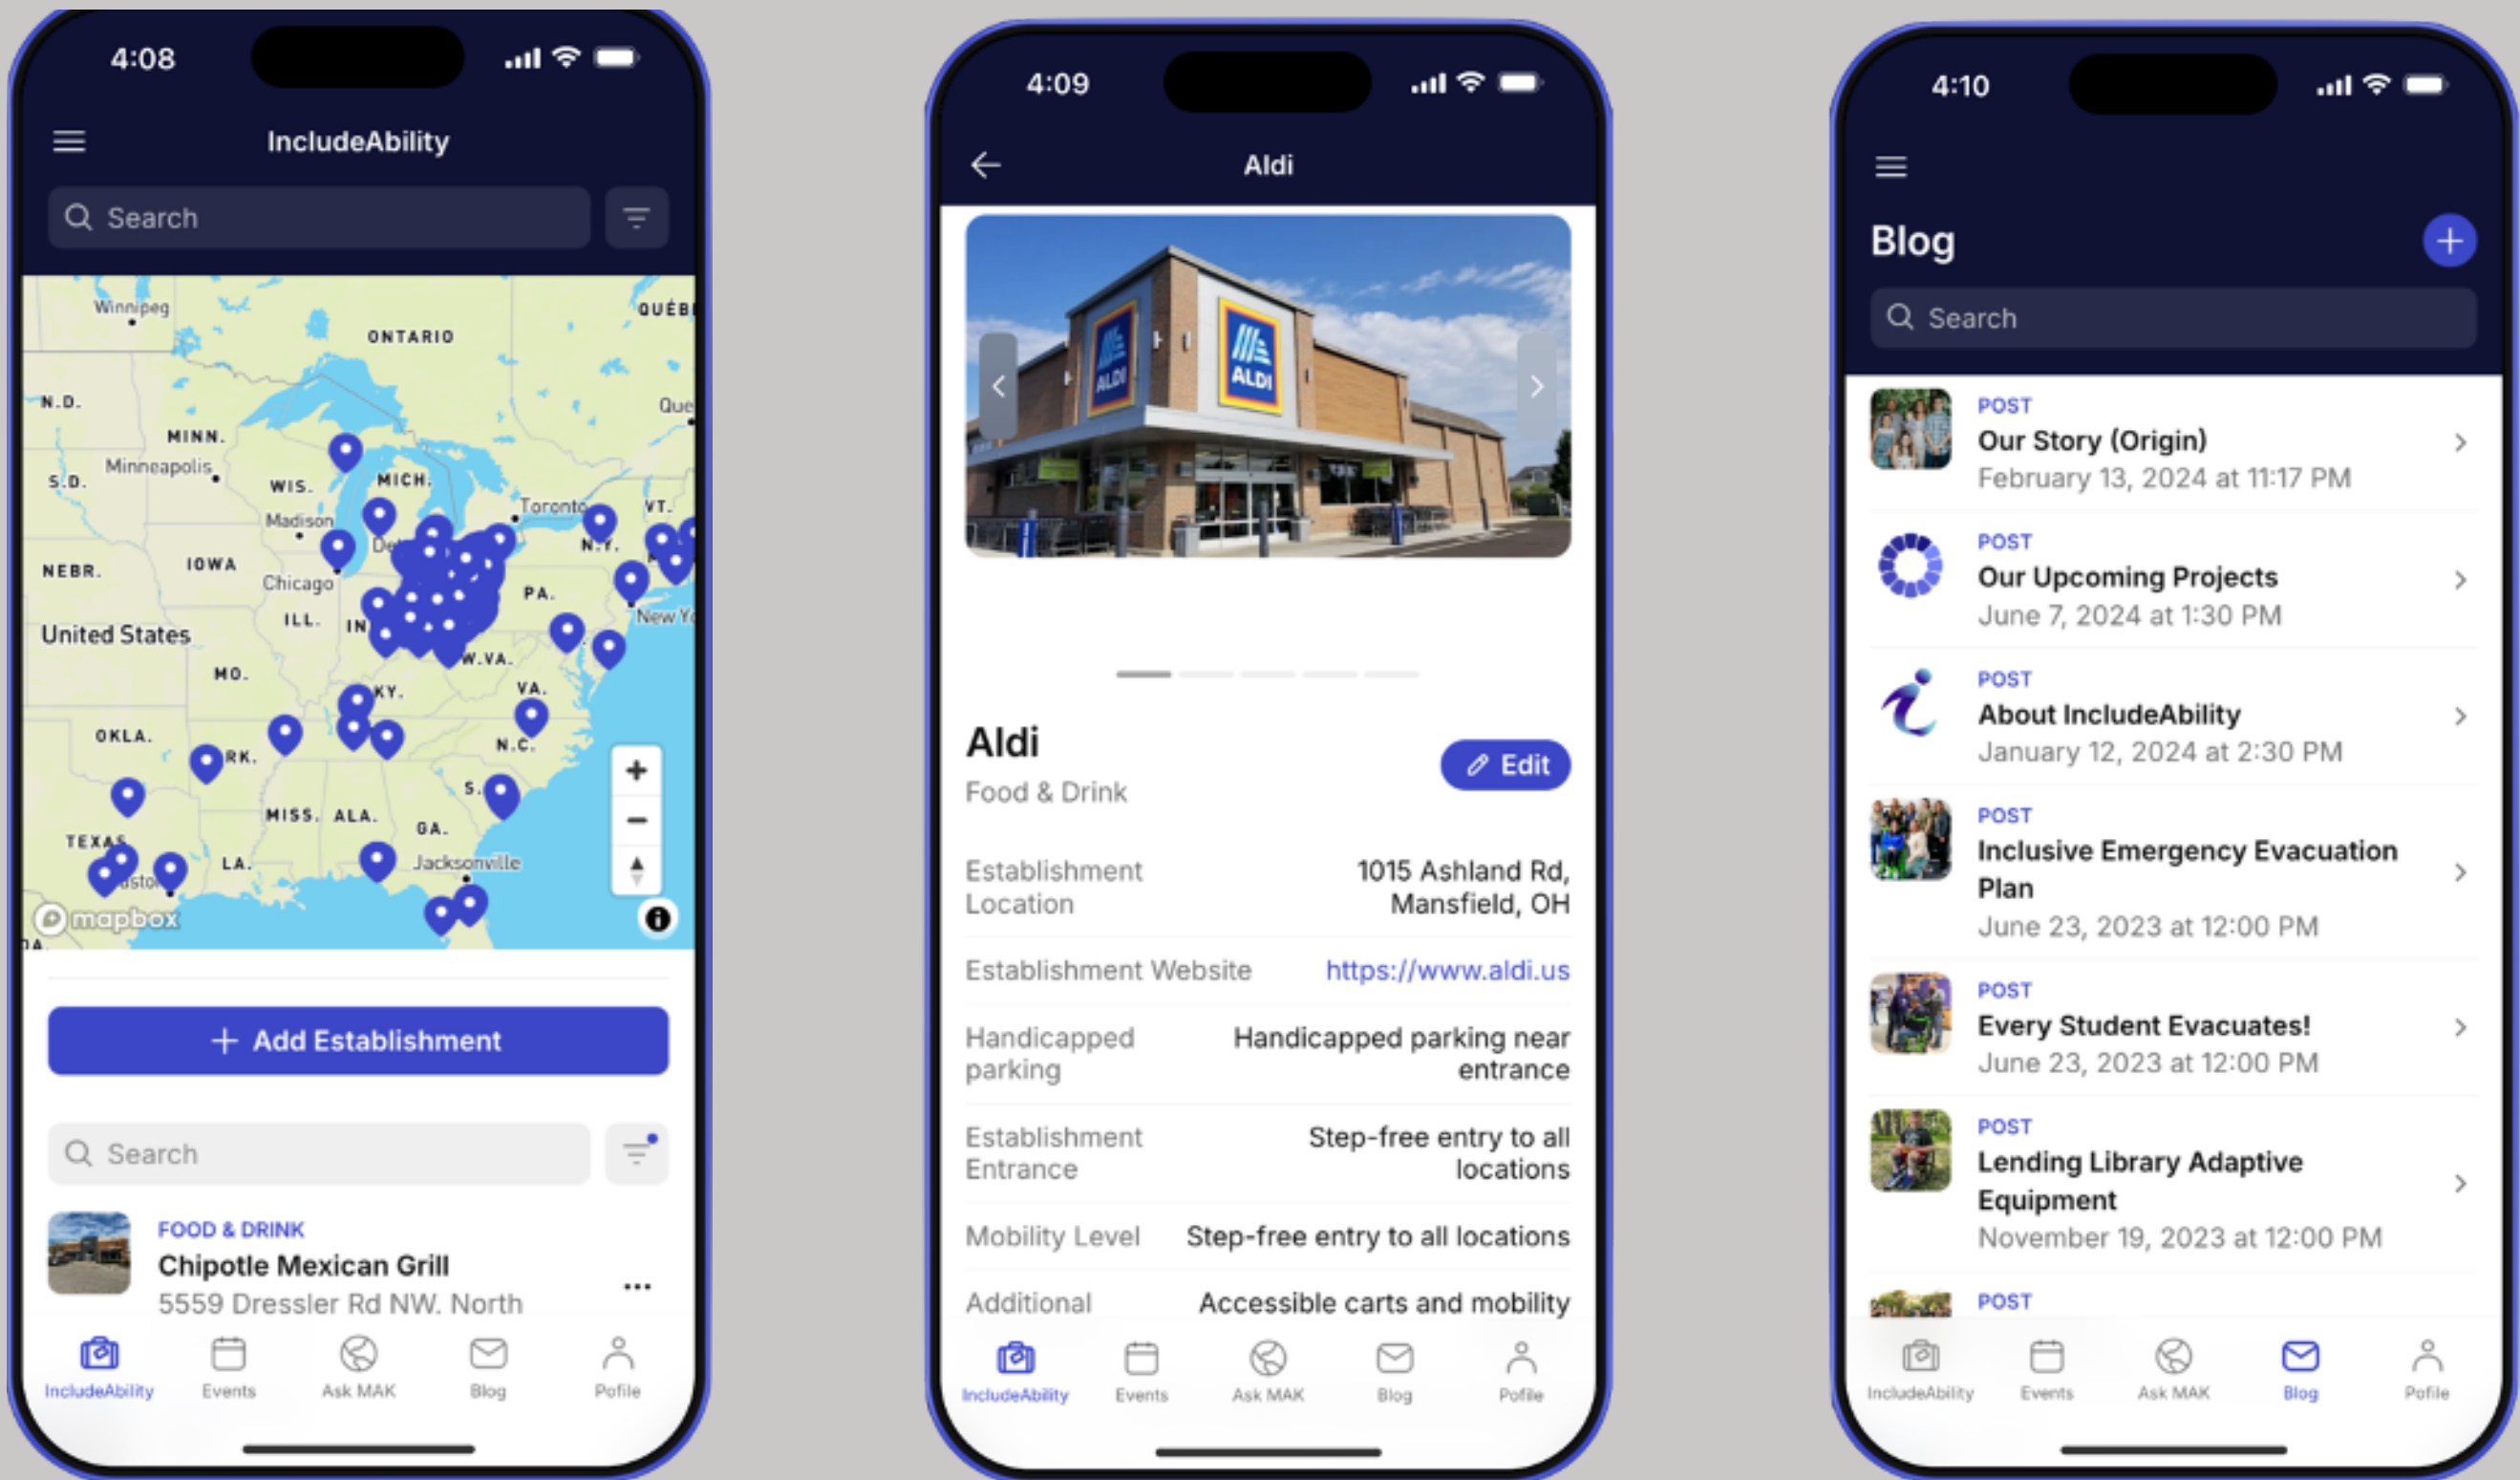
4:08

IncludeAbility

Search

Winnipeg
QUÉB
ONTARIO
N.D.
Que
MINN.
Minneapolis
S.D.
WIS.
MICH.
Madison
Toronto
VT.
N.Y.
NEBR.
IOWA
Chicago
PA.
New Yo
United States
ILL.
IN
W.VA.
MO.
KY.
VA.
OKLA.
N.C.
RK.
S.
MISS.
ALA.
GA.
TEXAS
LA.
Jacksonville
mapbox

+ Add Establishment

Search

FOOD & DRINK
Chipotle Mexican Grill
5559 Dressler Rd NW, North

IncludeAbility Events Ask MAK Blog Pofile

4:09

Aldi

ALDI
ALDI

Aldi
Food & Drink
Edit

| Establishment Location | 1015 Ashland Rd, Mansfield, OH |
|---|---|
| Establishment Website | https://www.aldi.us |
| Handicapped parking | Handicapped parking near entrance |
| Establishment Entrance | Step-free entry to all locations |
| Mobility Level | Step-free entry to all locations |
| Additional | Accessible carts and mobility |

IncludeAbility Events Ask MAK Blog Pofile

4:10

Blog

Search

POST
Our Story (Origin)
February 13, 2024 at 11:17 PM

POST
Our Upcoming Projects
June 7, 2024 at 1:30 PM

POST
About IncludeAbility
January 12, 2024 at 2:30 PM

POST
Inclusive Emergency Evacuation Plan
June 23, 2023 at 12:00 PM

POST
Every Student Evacuates!
June 23, 2023 at 12:00 PM

POST
Lending Library Adaptive Equipment
November 19, 2023 at 12:00 PM

POST

IncludeAbility Events Ask MAK Blog Pofile